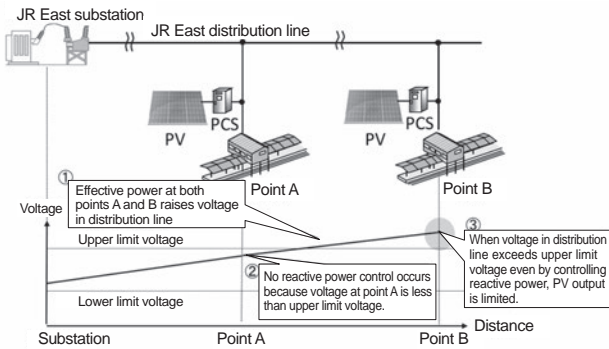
JR East substation

JR East distribution line

PV

PCS

PV

PCS

Point A

Point B

①

Effective power at both points A and B raises voltage in distribution line

Voltage

Upper limit voltage

②

No reactive power control occurs because voltage at point A is less than upper limit voltage.

③

When voltage in distribution line exceeds upper limit voltage even by controlling reactive power, PV output is limited.

Lower limit voltage

Distance

Substation

Point A

Point B